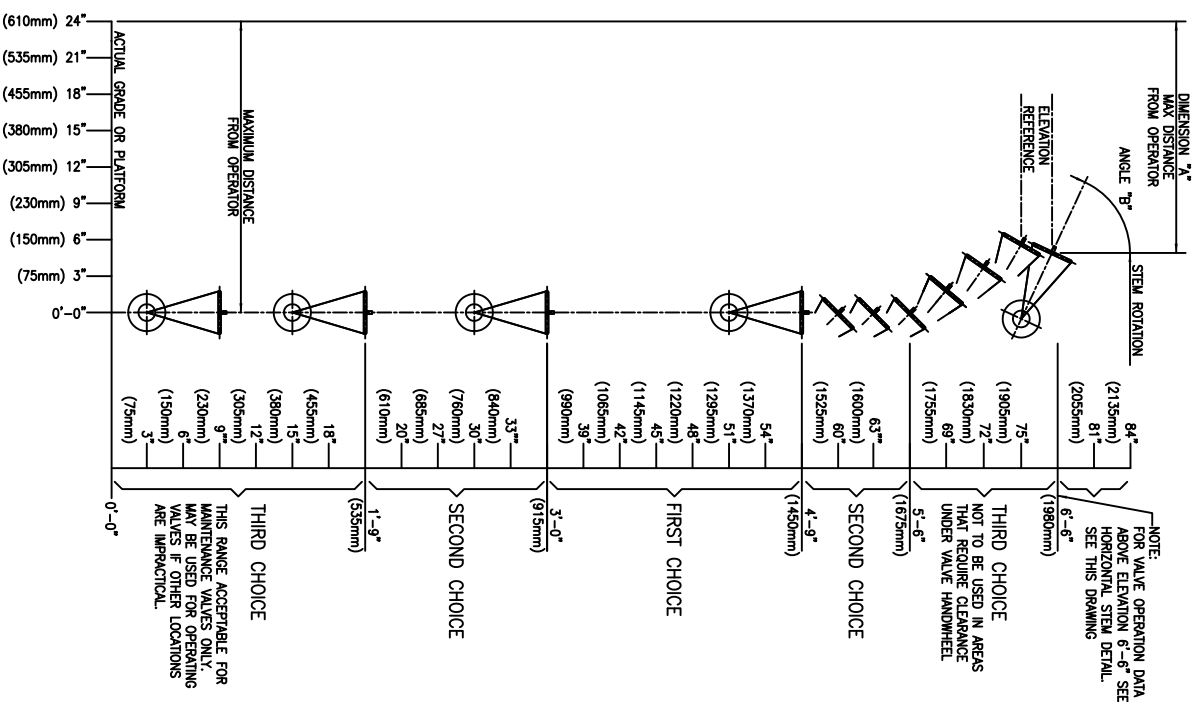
(610mm) 24"
(535mm) 21"
(455mm) 18"
(380mm) 15"
(305mm) 12"
(230mm) 9"
(150mm) 6"
(75mm) 3"
0'-0"

ACTUAL GRADE OR PLATFORM

MAXIMUM DISTANCE FROM OPERATOR

ELEVATION REFERENCE

ELEVATION

DIMENSION "A" MAX DISTANCE FROM OPERATOR

ANGLE "B"

STEM ROTATION

(75mm) 3"
(150mm) 6"
(230mm) 9"
(305mm) 12"
(380mm) 15"
(455mm) 18"
(535mm) 1'-9"
(610mm) 20"
(685mm) 27"
(760mm) 30"
(840mm) 33"
(915mm) 3'-0"
(990mm) 39"
(1065mm) 42"
(1145mm) 45"
(1220mm) 48"
(1295mm) 51"
(1370mm) 54"
(1450mm) 4'-9"
(1525mm) 60"
(1600mm) 63"
(1675mm) 5'-6"
(1755mm) 69"
(1830mm) 72"
(1905mm) 75"
(1980mm) 6'-6"
(2055mm) 81"
(2135mm) 84"

0'-0"

THIRD CHOICE
THIS RANGE ACCEPTABLE FOR MAINTENANCE VALVES ONLY. MAY BE USED FOR OPERATING VALVES IF OTHER LOCATIONS ARE IMPRACTICAL.

SECOND CHOICE

FIRST CHOICE

SECOND CHOICE

THIRD CHOICE
NOT TO BE USED IN AREAS THAT REQUIRE CLEARANCE UNDER VALVE HANDWHEEL

NOTE:
FOR VALVE OPERATION DATA ABOVE ELEVATION 6'-6" SEE HORIZONTAL STEM DETAIL. SEE THIS DRAWING